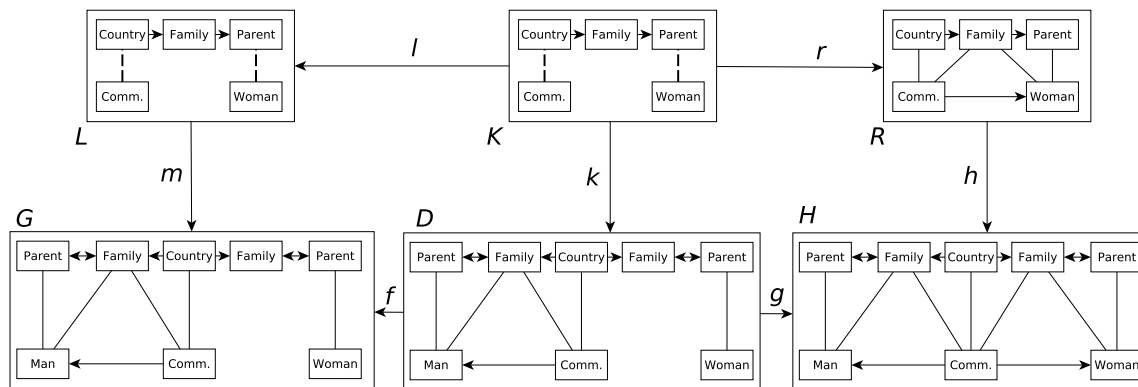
Country Family Parent
Comm. Woman
L

l

Country Family Parent
Comm. Woman
K

r

Country Family Parent
Comm. Woman
R

m

k

h

G
Parent Family Country Family Parent
Man Comm. Woman

f

D
Parent Family Country Family Parent
Man Comm. Woman

g

H
Parent Family Country Family Parent
Man Comm. Woman